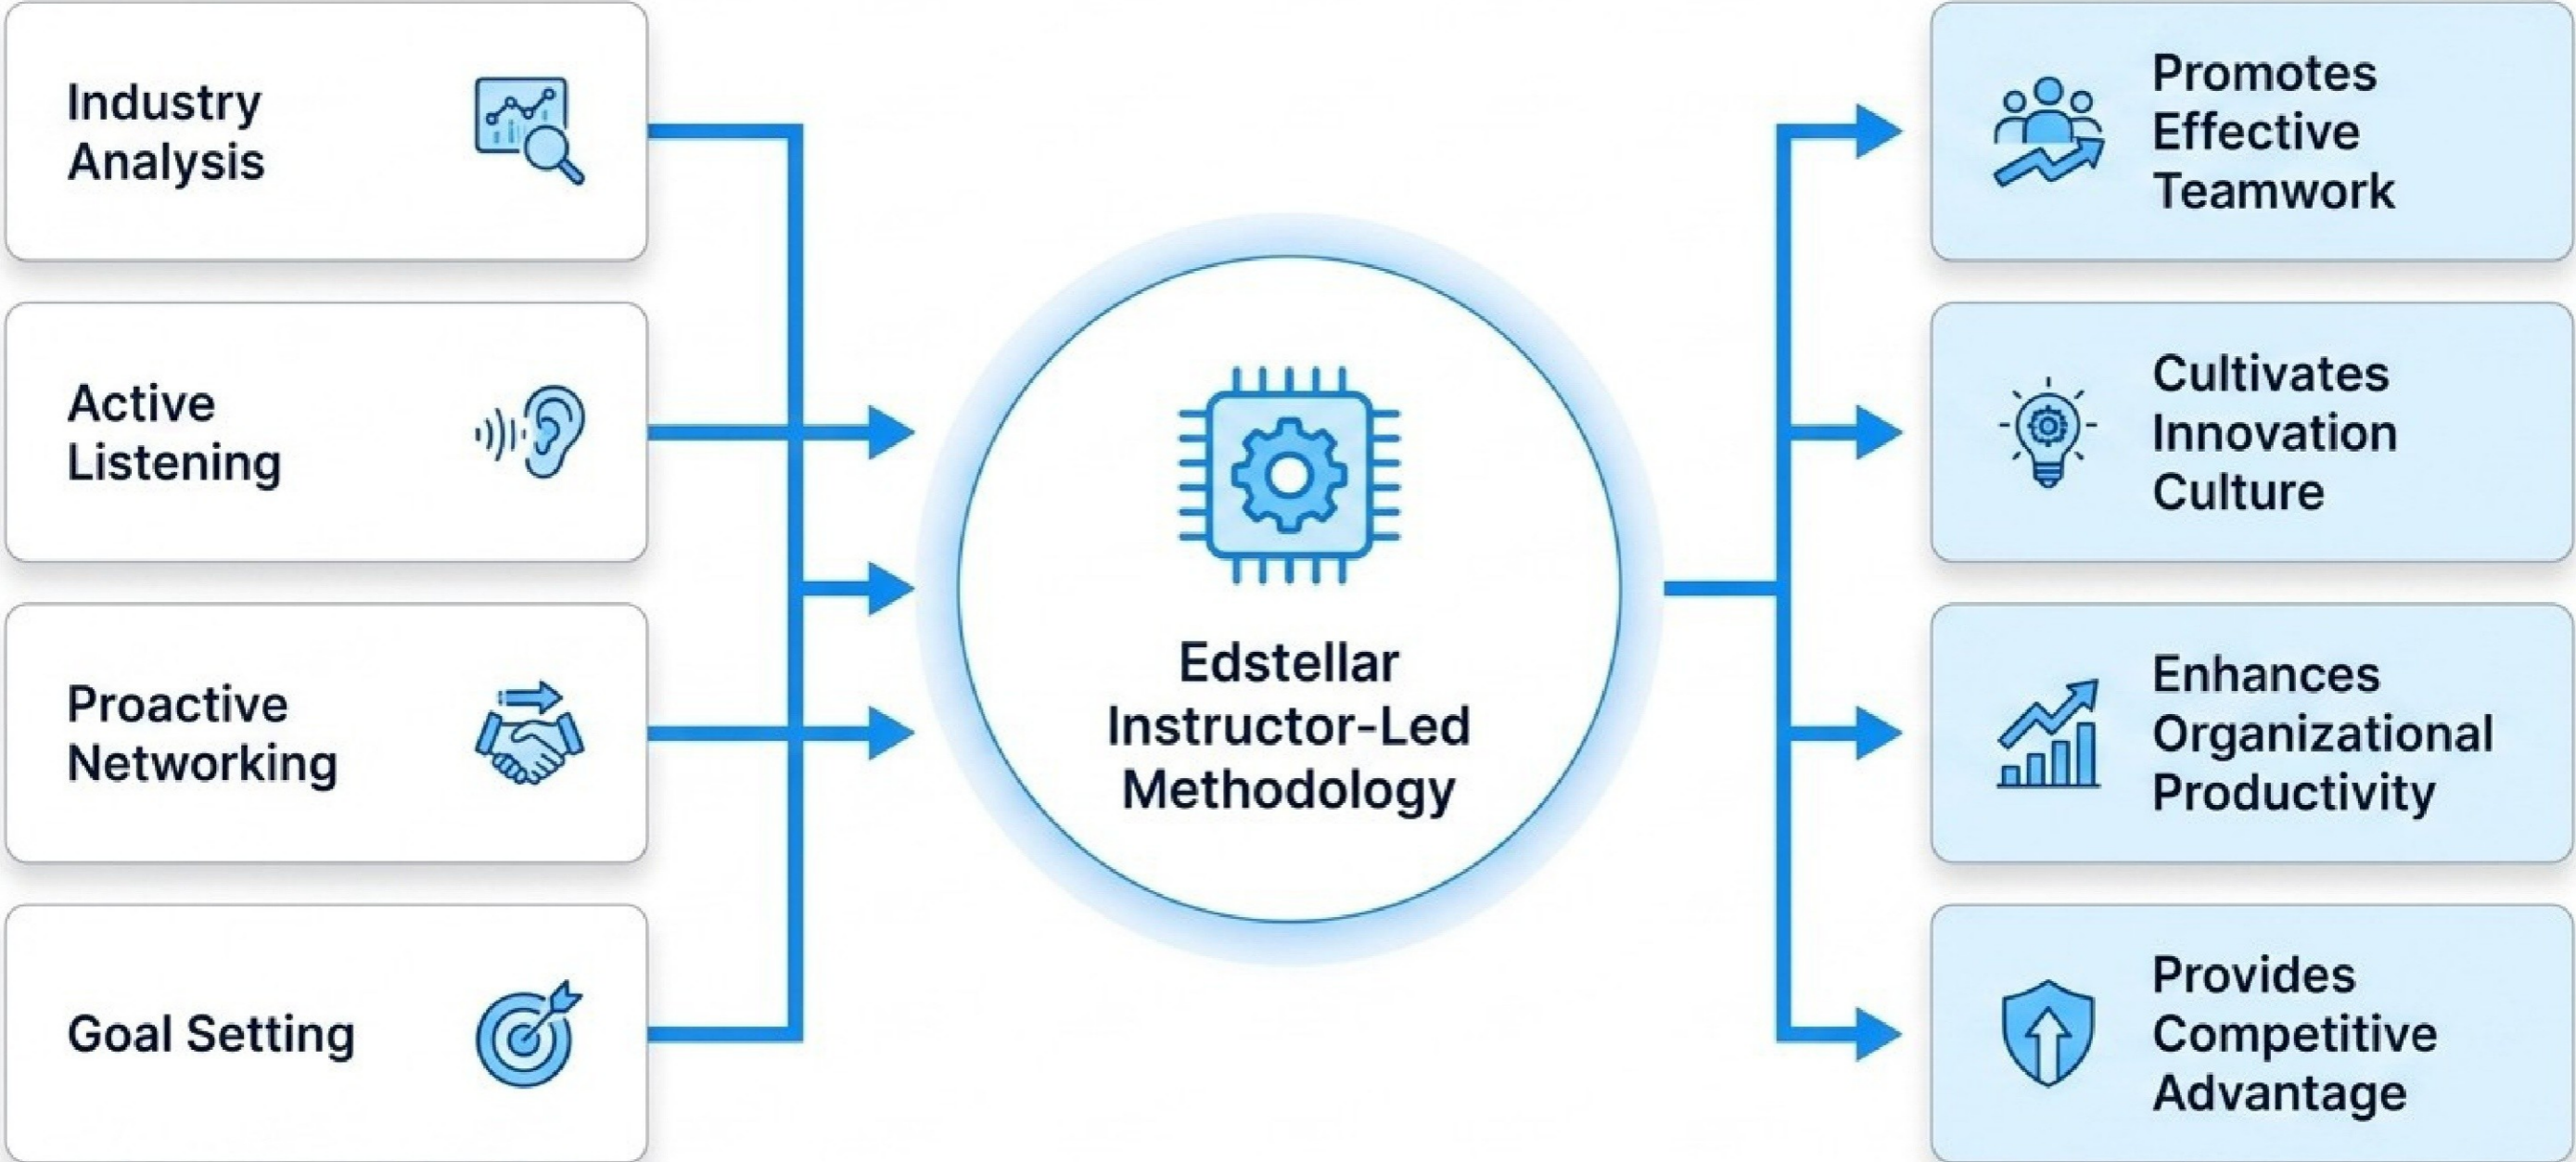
Industry Analysis

Active Listening

Proactive Networking

Goal Setting

Edstellar Instructor-Led Methodology

Promotes Effective Teamwork

Cultivates Innovation Culture

Enhances Organizational Productivity

Provides Competitive Advantage